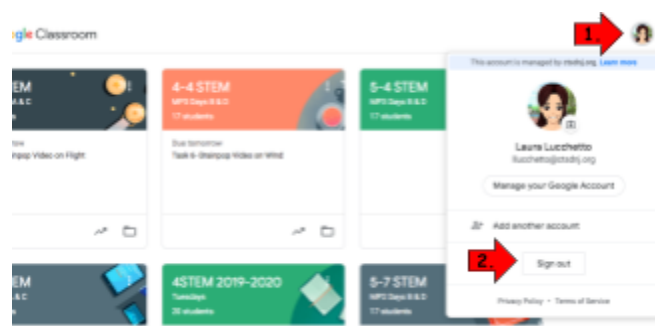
gle Classroom

1.

This account is managed by stsdnj.org. Learn more

Laura Lucchetto
llucchetto@stsdnj.org

Manage your Google Account

Add another account

2.

Sign out

Privacy Policy • Terms of Service

EM
A & C
s

row
inpop Video on Flight

4-4 STEM
MPS Days B & D
17 students

Due tomorrow
Task 6 -Brainpop Video on Wind

5-4 STEM
MPS Days B & D
17 students

EM

4STEM 2019-2020
TuesDays
20 students

5-7 STEM